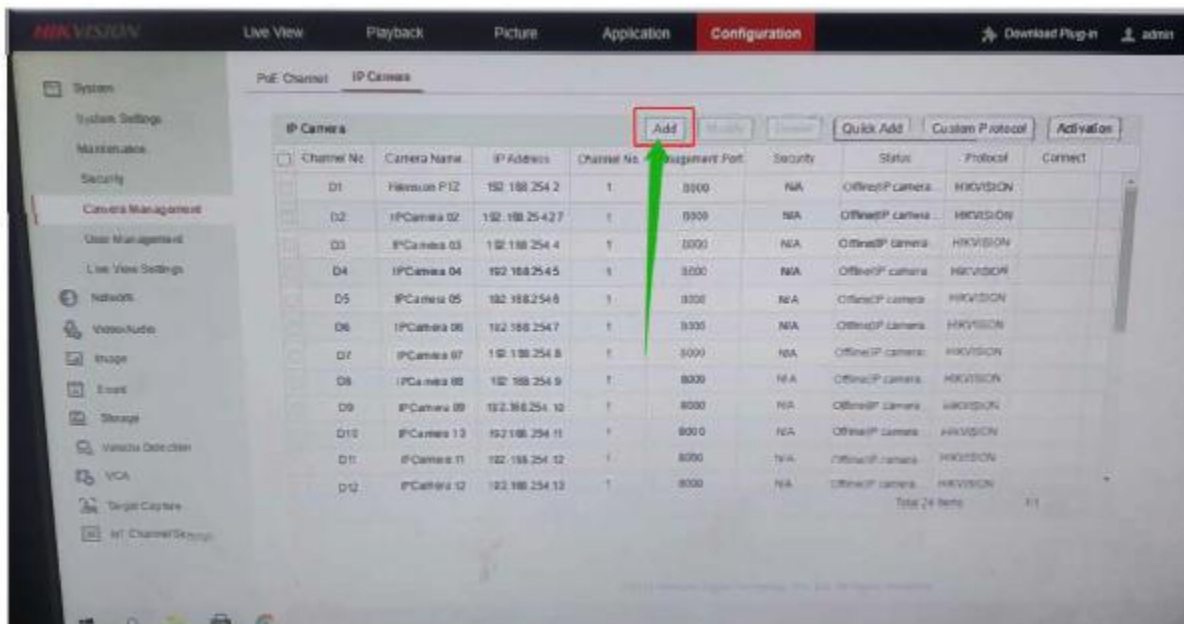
HIKVISION

Live View Playback Picture Application Configuration Download Plug-in admin

System
System Settings
Maintenance
Security
Camera Management
User Management
Live View Settings
Network
Video/Audio
Image
Event
Storage
Vehicle Detection
VCA
Target Capture
IoT Channel Settings

PoE Channel IP Camera

IP Camera Add Modify Delete Quick Add Custom Protocol Activation

| Channel No. | Camera Name | IP Address | Channel No. | Management Port | Security | Status | Protocol | Connect |
|---|---|---|---|---|---|---|---|---|
| D1 | Hikvision PTZ | 192.168.254.2 | 1 | 8000 | N/A | Offline(IP camera... | HIKVISION | |
| D2 | IPCamera 02 | 192.168.254.27 | 1 | 8000 | N/A | Offline(IP camera... | HIKVISION | |
| D3 | IPCamera 03 | 192.168.254.4 | 1 | 8000 | N/A | Offline(IP camera | HIKVISION | |
| D4 | IPCamera 04 | 192.168.254.5 | 1 | 8000 | N/A | Offline(IP camera | HIKVISION | |
| D5 | IPCamera 05 | 192.168.254.6 | 1 | 8000 | N/A | Offline(IP camera | HIKVISION | |
| D6 | IPCamera 06 | 192.168.254.7 | 1 | 8000 | N/A | Offline(IP camera | HIKVISION | |
| D7 | IPCamera 07 | 192.168.254.8 | 1 | 8000 | N/A | Offline(IP camera | HIKVISION | |
| D8 | IPCamera 08 | 192.168.254.9 | 1 | 8000 | N/A | Offline(IP camera | HIKVISION | |
| D9 | IPCamera 09 | 192.168.254.10 | 1 | 8000 | N/A | Offline(IP camera | HIKVISION | |
| D10 | IPCamera 13 | 192.168.254.11 | 1 | 8000 | N/A | Offline(IP camera | HIKVISION | |
| D11 | IPCamera 11 | 192.168.254.12 | 1 | 8000 | N/A | Offline(IP camera | HIKVISION | |
| D12 | IPCamera 12 | 192.168.254.13 | 1 | 8000 | N/A | Offline(IP camera | HIKVISION | |

Total 24 Items 1/1

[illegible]